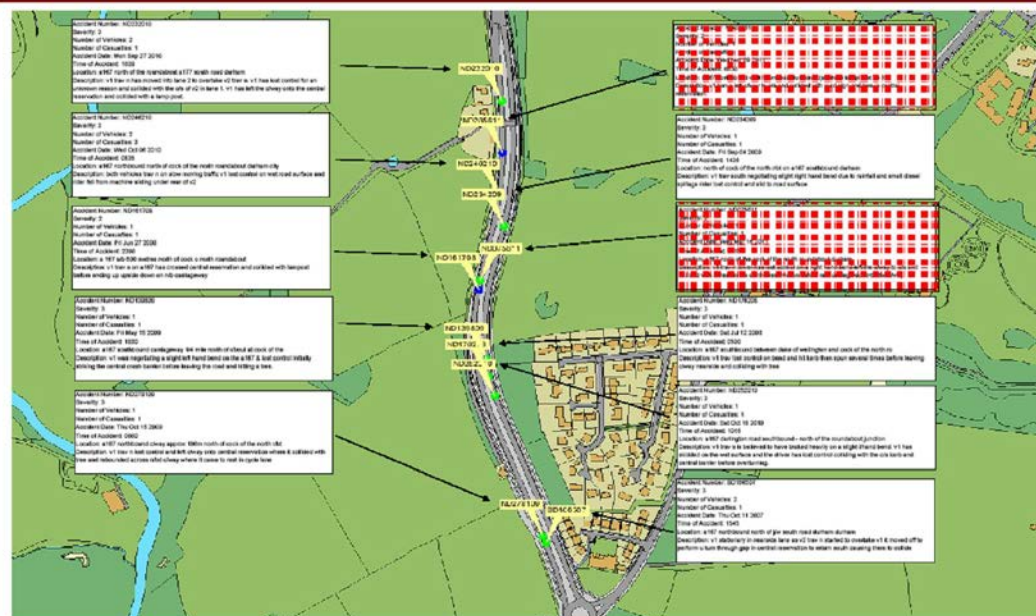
Accident Number: ND232010
Severity: 3
Number of Vehicles: 2
Number of Casualties: 1
Accident Date: Mon Sep 27 2010
Time of Accident: 1938
Location: a167 north of the roundabout a177 south road durham
Description: v1 trav n has moved into lane 2 to overtake v2 trav n. v1 has lost control for an unknown reason and collided with the o/s of v2 in lane 1. v1 has left the c/way onto the central reservation and collided with a lamp post.

Accident Number: ND246210
Severity: 3
Number of Vehicles: 2
Number of Casualties: 3
Accident Date: Wed Oct 06 2010
Time of Accident: 0835
Location: a167 northbound north of cock o the north roundabout durham city
Description: both vehicles trav n on slow moving traffic v1 lost control on wet road surface and rider fell from machine sliding under rear of v2

Accident Number: ND161708
Severity: 2
Number of Vehicles: 1
Number of Casualties: 1
Accident Date: Fri Jun 27 2008
Time of Accident: 2300
Location: a 167 s/b 500 metres north of cock o north roundabout
Description: v1 trav s on a167 has crossed central reservation and collided with lamppost before ending up upside down on n/b carriageway

Accident Number: ND130830
Severity: 3
Number of Vehicles: 1
Number of Casualties: 1
Accident Date: Fri May 15 2009
Time of Accident: 1930
Location: a167 southbound carriageway 1/4 mile north of r/about at cock o the north
Description: v1 was negotiating a slight left hand bend on the a 167 & lost control initially striking the central mesh barrier before leaving the road and hitting a tree.

Accident Number: ND278109
Severity: 3
Number of Vehicles: 1
Number of Casualties: 1
Accident Date: Thu Oct 15 2009
Time of Accident: 0802
Location: a167 northbound c/way approx 100m north of cock of the north r/bt
Description: v1 trav n lost control and left c/way onto central reservation where it collided with tree and rebounded across n/bd c/way where it came to rest in cycle lane

ND232010
ND246210
ND161708
ND130830
ND278109
ND160307

Accident Number: ND234309
Severity: 3
Number of Vehicles: 1
Number of Casualties: 1
Accident Date: Fri Sep 04 2009
Time of Accident: 1438
Location: north of cock of the north r/bt on a167 southbound durham
Description: v1 trav south negotiating slight right hand bend due to rainfall and small diesel spillage rider lost control and slid to road surface

Accident Number: ND178208
Severity: 3
Number of Vehicles: 1
Number of Casualties: 1
Accident Date: Sat Jul 12 2008
Time of Accident: 2030
Location: a167 southbound between dene of wellington and cock of the north rb
Description: v1 trav lost control on bend and hit kerb then spun several times before leaving c/way nearside and colliding with tree

Accident Number: ND252210
Severity: 3
Number of Vehicles: 1
Number of Casualties: 1
Accident Date: Sat Oct 16 2010
Time of Accident: 1215
Location: a167 darlington road southbound - north of the roundabout junction
Description: v1 trav s is believed to have braked heavily on a slight bend. v1 has skidded on the wet surface and the driver has lost control colliding with the o/s kerb and central barrier before overturning.

Accident Number: ND160307
Severity: 3
Number of Vehicles: 2
Number of Casualties: 1
Accident Date: Thu Oct 11 2007
Time of Accident: 1545
Location: a167 southbound north of j/w south road durham durham
Description: v1 stationary in nearside lane as v2 trav n started to overtake v1 & moved off to perform u-turn through gap in central reservation to return south causing trav to collide